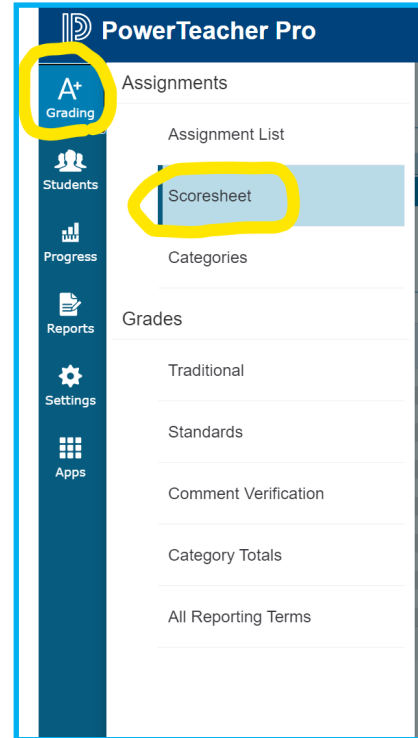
PowerTeacher Pro

A+
Grading

Students

Progress

Reports

Settings

Apps

Assignments

Assignment List

Scoresheet

Categories

Grades

Traditional

Standards

Comment Verification

Category Totals

All Reporting Terms